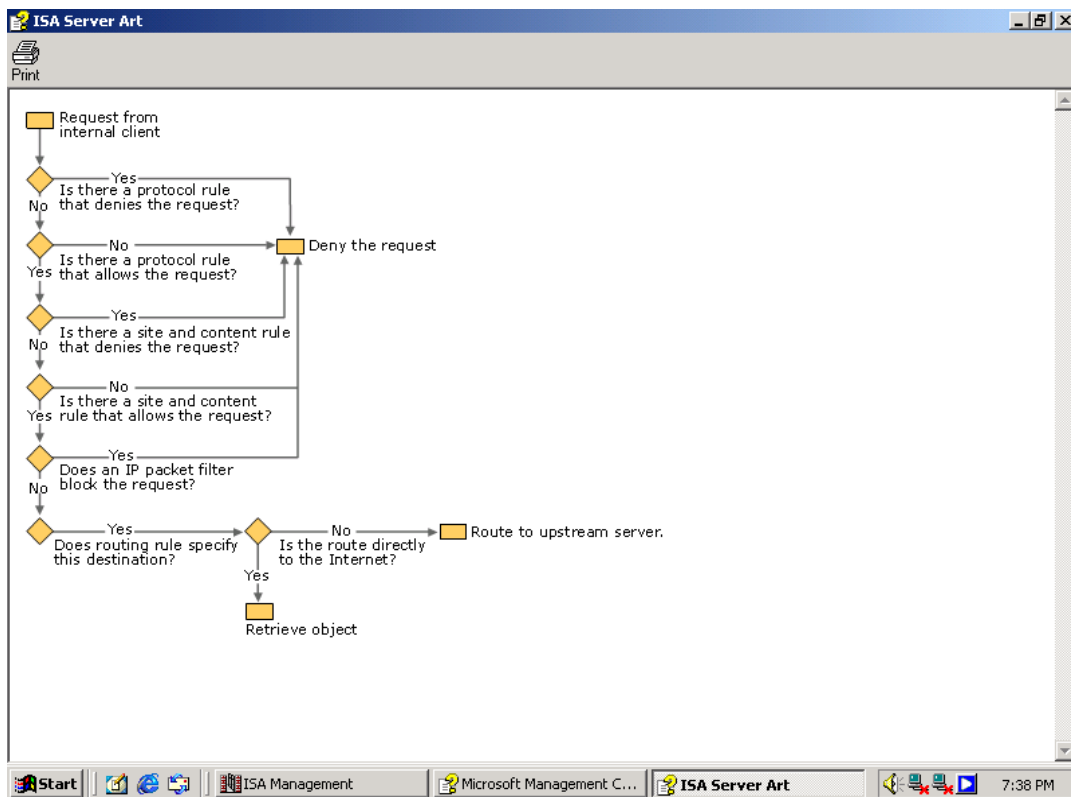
ISA Server Art

Print

Request from internal client

Yes
Is there a protocol rule that denies the request?
No

No
Is there a protocol rule that allows the request?
Yes

Deny the request

Yes
Is there a site and content rule that denies the request?
No

No
Is there a site and content rule that allows the request?
Yes

Yes
Does an IP packet filter block the request?
No

Yes
Does routing rule specify this destination?

No
Is the route directly to the Internet?

Route to upstream server.

Yes

Retrieve object

Start | ISA Management | Microsoft Management C... | ISA Server Art | 7:38 PM